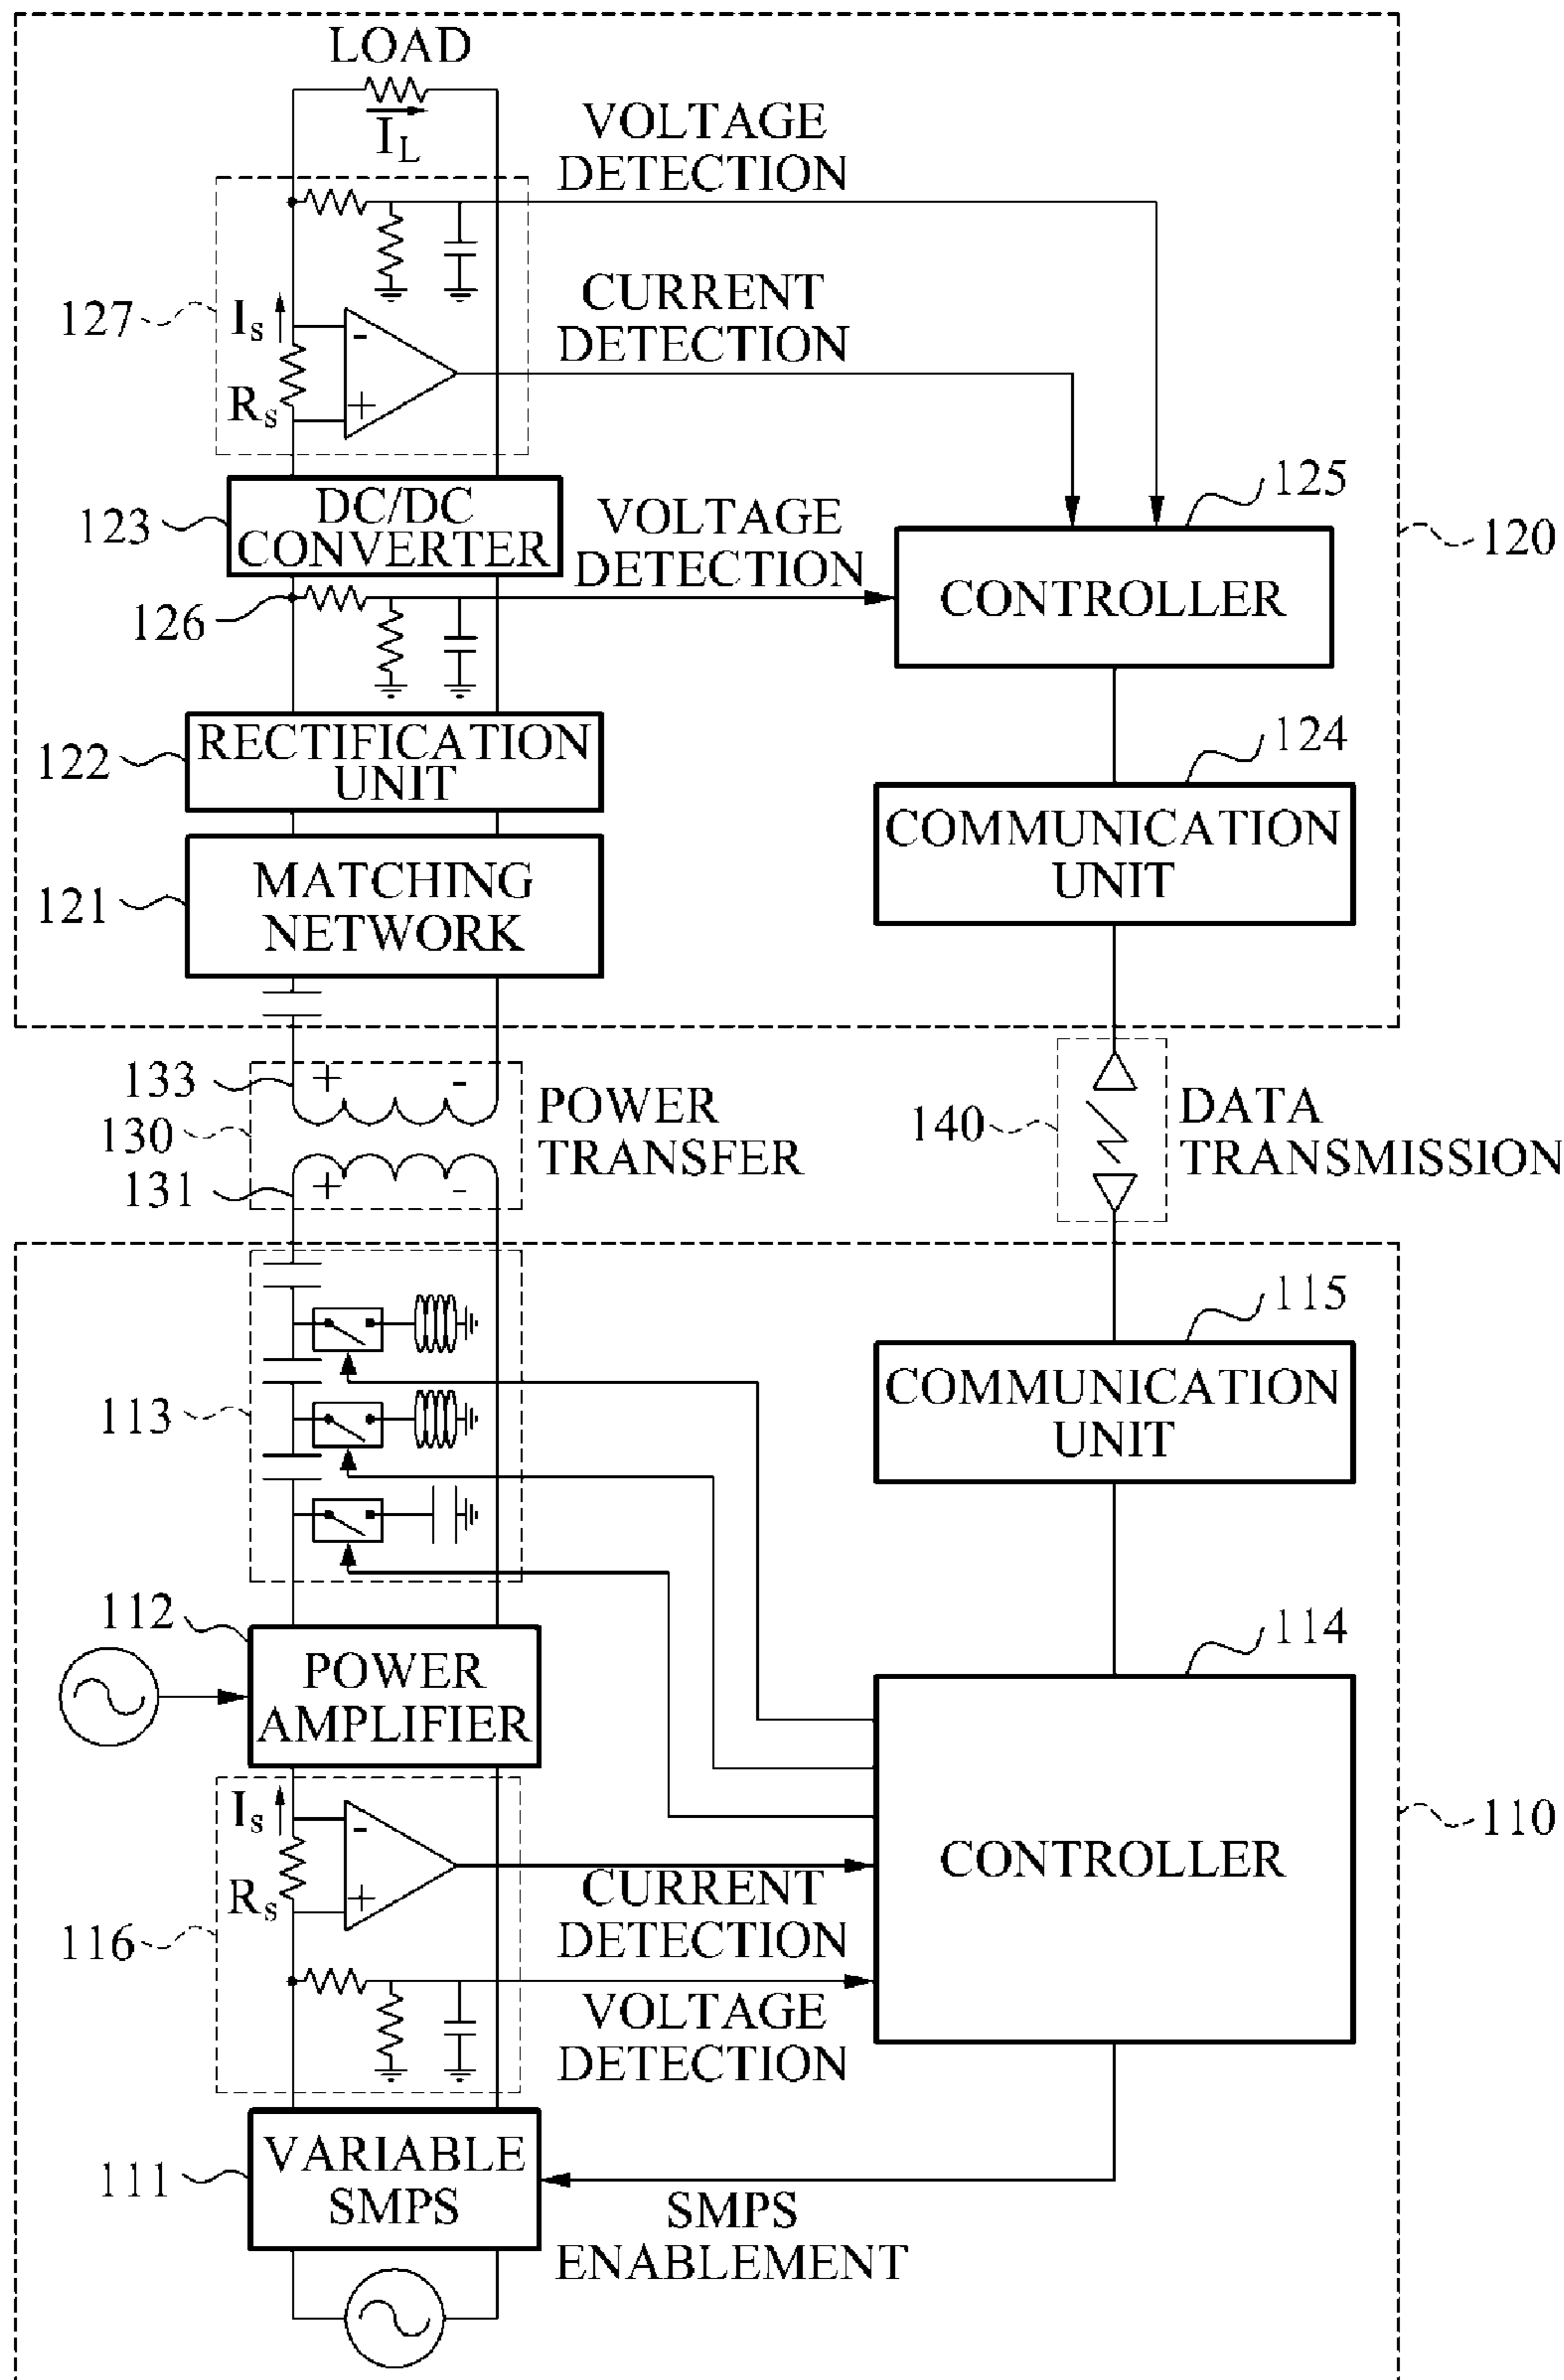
LOAD
$I_L$
VOLTAGE DETECTION
127
$I_s$
$R_s$
CURRENT DETECTION
123
DC/DC CONVERTER
VOLTAGE DETECTION
125
CONTROLLER
120
126
122
RECTIFICATION UNIT
124
COMMUNICATION UNIT
121
MATCHING NETWORK
133
130
131
POWER TRANSFER
140
DATA TRANSMISSION
115
COMMUNICATION UNIT
113
112
POWER AMPLIFIER
114
CONTROLLER
110
$I_s$
$R_s$
CURRENT DETECTION
116
VOLTAGE DETECTION
111
VARIABLE SMPS
SMPS ENABLEMENT